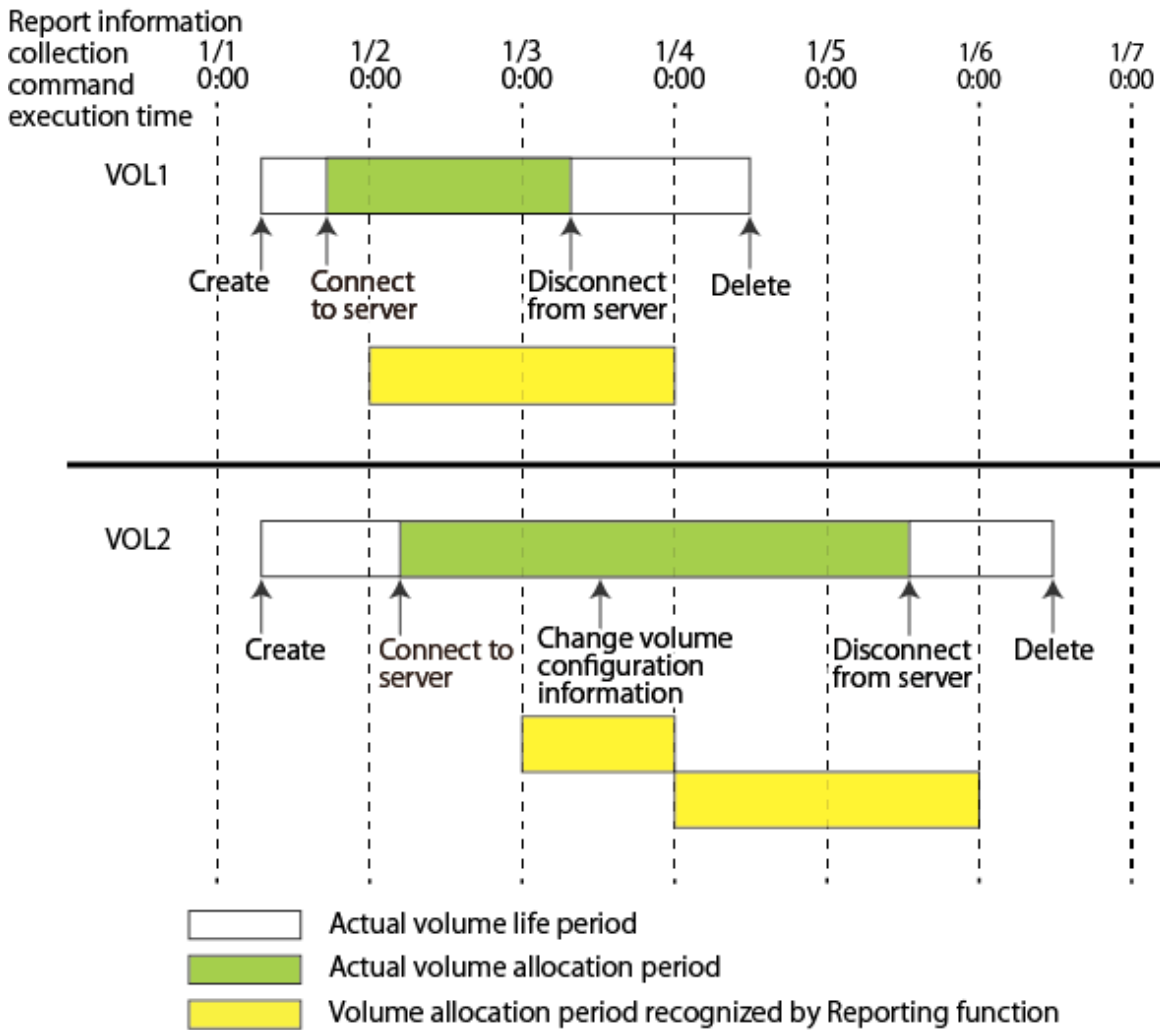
Report information collection command execution time

1/1 0:00

1/2 0:00

1/3 0:00

1/4 0:00

1/5 0:00

1/6 0:00

1/7 0:00

VOL1

Create

Connect to server

Disconnect from server

Delete

VOL2

Create

Connect to server

Change volume configuration information

Disconnect from server

Delete

Actual volume life period

Actual volume allocation period

Volume allocation period recognized by Reporting function